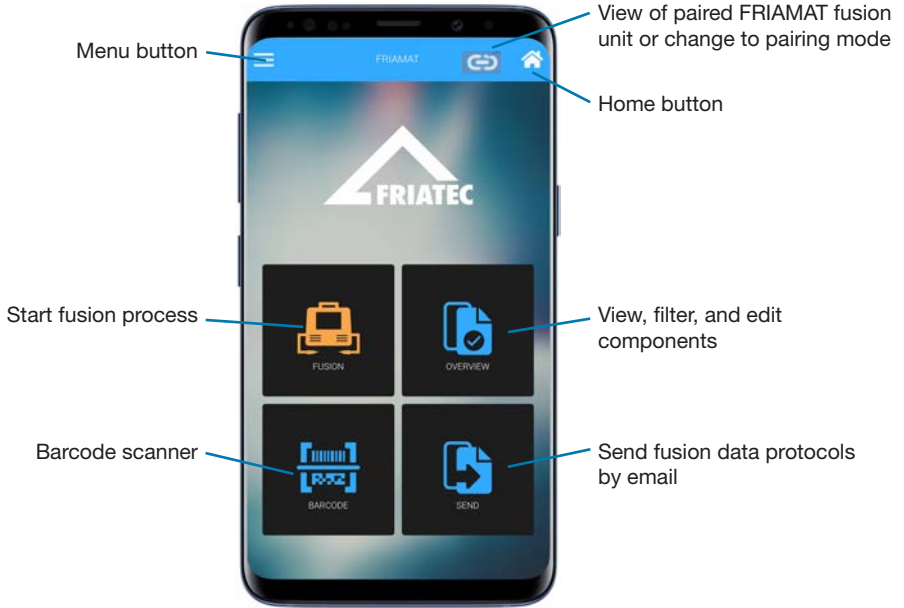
Menu button

FRIAMAT

View of paired FRIAMAT fusion unit or change to pairing mode

Home button

FRIATEC

Start fusion process

FUSION

OVERVIEW

View, filter, and edit components

Barcode scanner

BARCODE

SEND

Send fusion data protocols by email